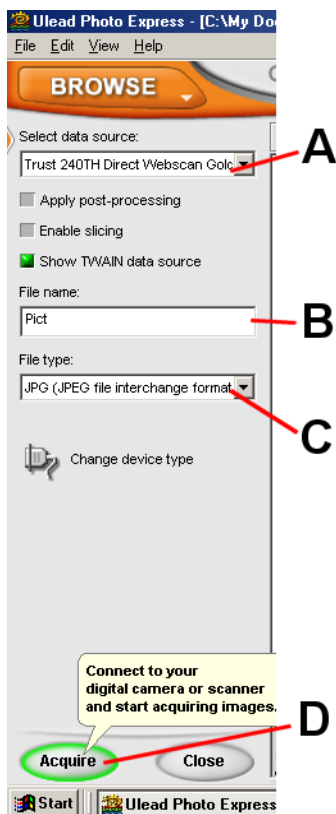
Ulead Photo Express - [C:\My Doc

File Edit View Help

BROWSE

Select data source:

Trust 240TH Direct Webscan Gold

A

Apply post-processing

Enable slicing

Show TWAIN data source

File name:

Pict

B

File type:

JPG (JPEG file interchange format

C

Change device type

Connect to your digital camera or scanner and start acquiring images.

D

Acquire

Close

Start

Ulead Photo Express